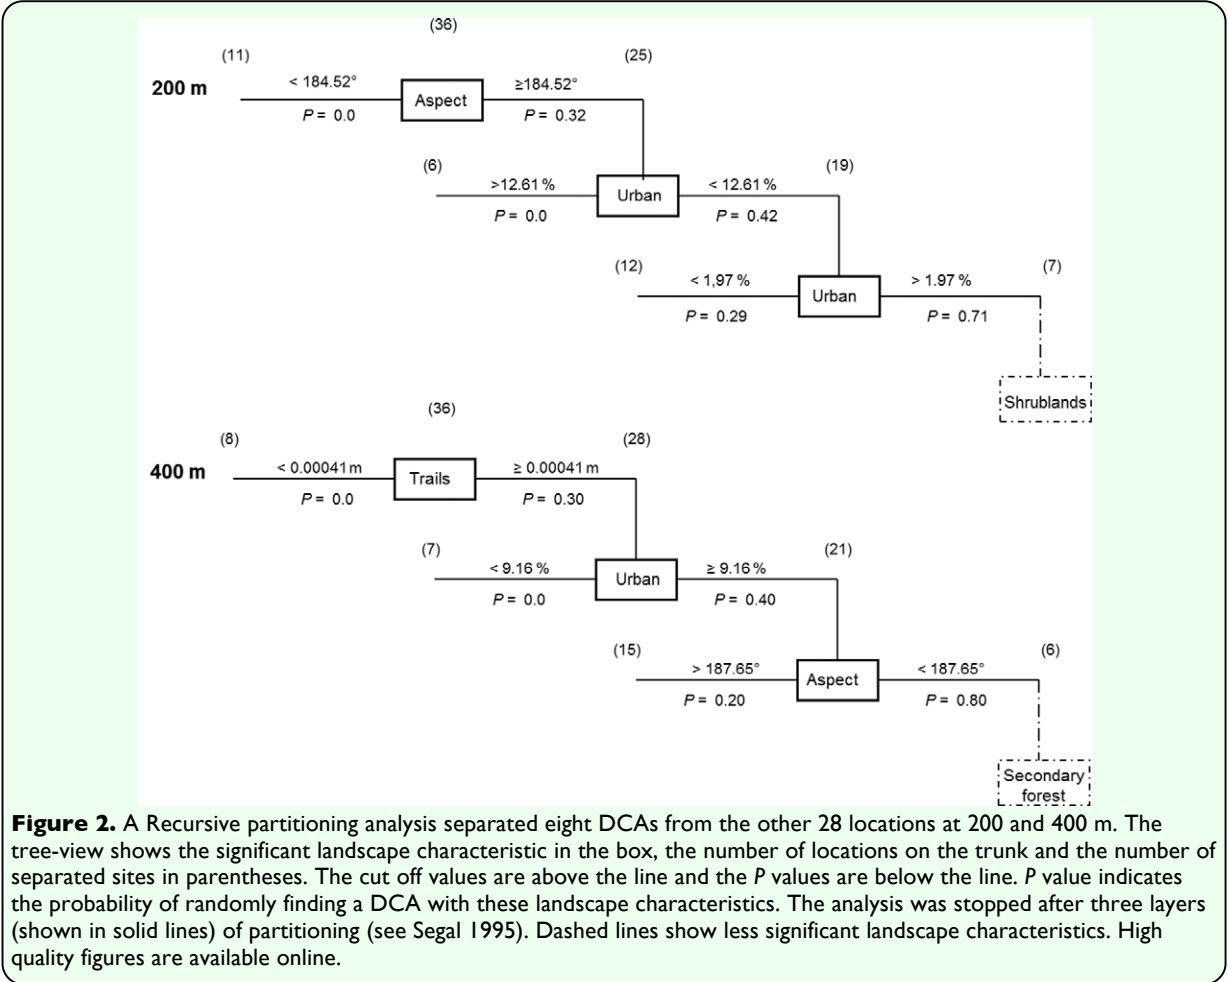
(36)

(11)

(25)

200 m

< 184.52°

$P = 0.0$

Aspect

≥184.52°

$P = 0.32$

(6)

(19)

>12.61 %

$P = 0.0$

Urban

< 12.61 %

$P = 0.42$

(12)

(7)

< 1,97 %

$P = 0.29$

Urban

> 1.97 %

$P = 0.71$

Shrublands

(36)

(8)

(28)

400 m

< 0.00041 m

$P = 0.0$

Trails

≥ 0.00041 m

$P = 0.30$

(7)

(21)

< 9.16 %

$P = 0.0$

Urban

≥ 9.16 %

$P = 0.40$

(15)

(6)

> 187.65°

$P = 0.20$

Aspect

< 187.65°

$P = 0.80$

Secondary forest

**Figure 2.** A Recursive partitioning analysis separated eight DCAs from the other 28 locations at 200 and 400 m. The tree-view shows the significant landscape characteristic in the box, the number of locations on the trunk and the number of separated sites in parentheses. The cut off values are above the line and the *P* values are below the line. *P* value indicates the probability of randomly finding a DCA with these landscape characteristics. The analysis was stopped after three layers (shown in solid lines) of partitioning (see Segal 1995). Dashed lines show less significant landscape characteristics. High quality figures are available online.